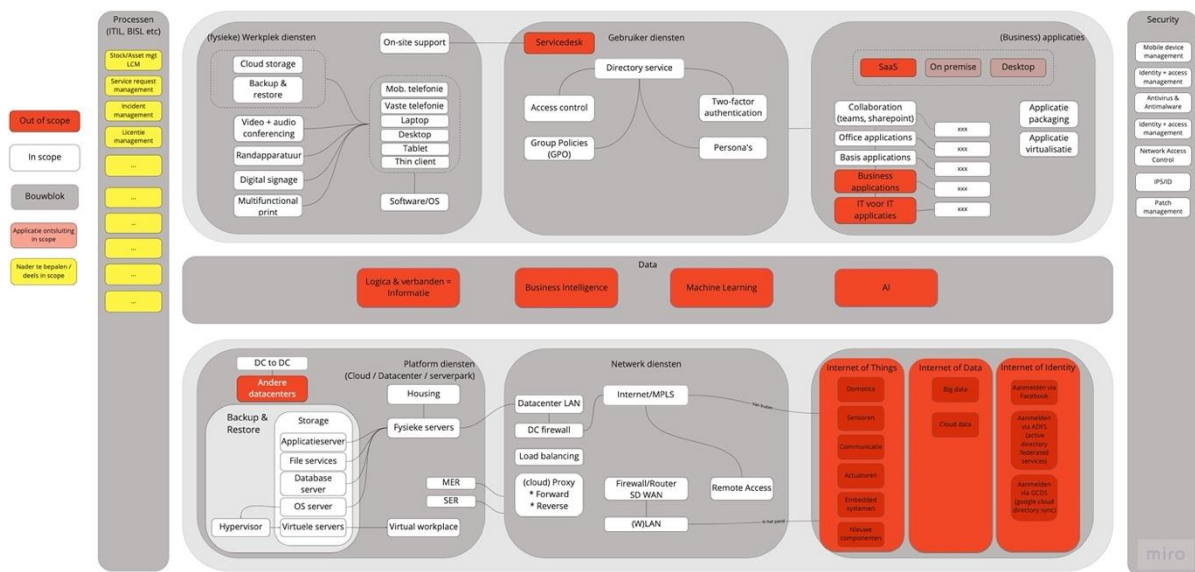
Out of scope
In scope
Bouwblok
Applicatie ontsluiting in scope
Nader te bepalen / deels in scope

Processen (ITIL, BISL etc)
Stock/Asset mgt LCM
Service request management
Incident management
Licentie management
...
...
...
...
...
...

(fysieke) Werkplek diensten
Cloud storage
Backup & restore
Video + audio conferencing
Randapparatuur
Digital signage
Multifunctional print
On-site support
Mob. telefonie
Vaste telefonie
Laptop
Desktop
Tablet
Thin client
Software/OS

Servicedesk
Gebruiker diensten
Directory service
Access control
Two-factor authentication
Group Policies (GPO)
Persona's

(Business) applicaties
SaaS
On premise
Desktop
Collaboration (teams, sharepoint)
Office applications
Basis applications
Business applications
IT voor IT applicaties
xxx
xxx
xxx
xxx
xxx
Applicatie packaging
Applicatie virtualisatie

Data
Logica & verbanden = Informatie
Business Intelligence
Machine Learning
AI

DC to DC
Andere datacenters
Platform diensten (Cloud / Datacenter / serverpark)
Housing
Backup & Restore
Storage
Applicatieserver
File services
Database server
OS server
Hypervisor
Virtuele servers
Fysieke servers
MER
SER
Virtual workplace

Netwerk diensten
Datacenter LAN
DC firewall
Load balancing
(cloud) Proxy * Forward * Reverse
Internet/MPLS
Firewall/Router SD WAN
(W)LAN
Remote Access
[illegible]
is niet paind

Internet of Things
Domotica
Sensoren
Communicatie
Actuatoren
Embedded systemen
Nieuwe componenten

Internet of Data
Big data
Cloud data

Internet of Identity
Aanmelden via Facebook
Aanmelden via ADFS (active directory federated services)
Aanmelden via GCDS (google cloud directory sync)

Security
Mobile device management
Identity + access management
Antivirus & Antimalware
Identity + access management
Network Access Control
IPS/ID
Patch management

miro